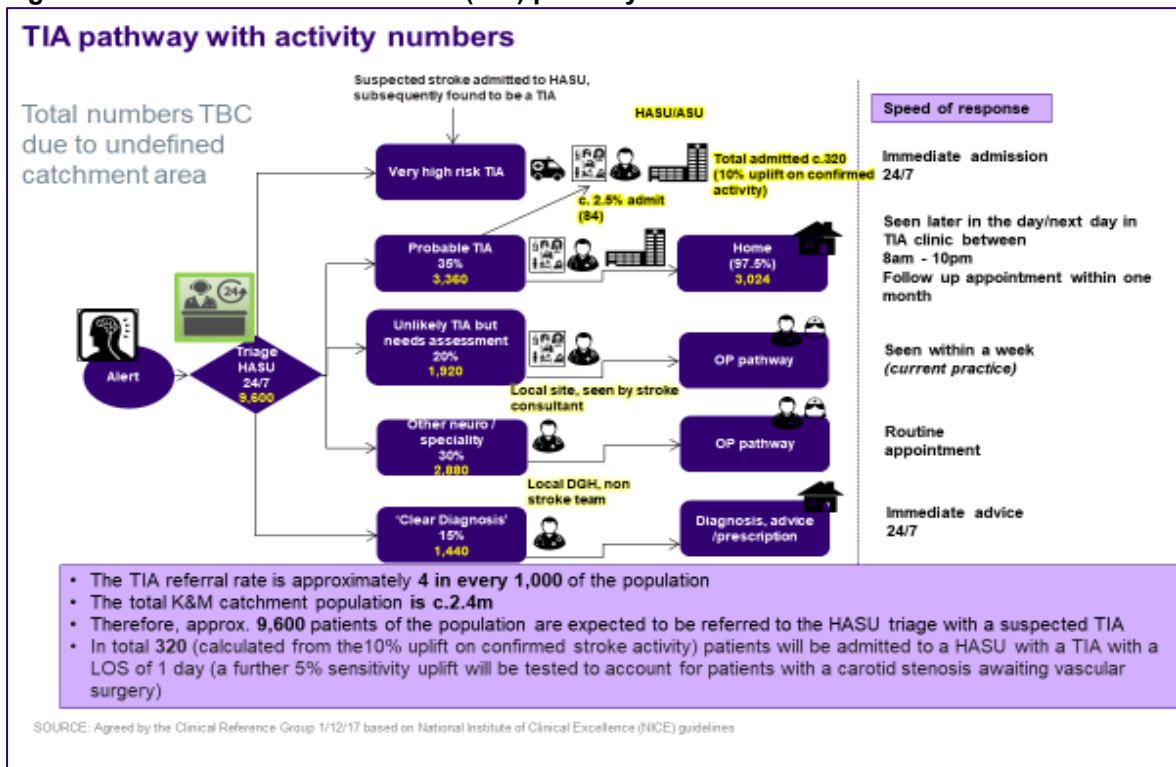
TIA pathway with activity numbers

Total numbers TBC due to undefined catchment area

Suspected stroke admitted to HASU, subsequently found to be a TIA

HASU/ASU

Very high risk TIA

Total admitted c.320 (10% uplift on confirmed activity)

c. 2.5% admit (84)

Probable TIA 35% 3,360

Home (97.5%) 3,024

Alert

24

Triage HASU 24/7 9,600

Unlikely TIA but needs assessment 20% 1,920

OP pathway

Local site, seen by stroke consultant

Other neuro / speciality 30% 2,880

OP pathway

Local DGH, non stroke team

'Clear Diagnosis' 15% 1,440

Diagnosis, advice /prescription

Speed of response

Immediate admission 24/7

Seen later in the day/next day in TIA clinic between 8am - 10pm
Follow up appointment within one month

Seen within a week (current practice)

Routine appointment

Immediate advice 24/7

• The TIA referral rate is approximately 4 in every 1,000 of the population
• The total K&M catchment population is c.2.4m
• Therefore, approx. 9,600 patients of the population are expected to be referred to the HASU triage with a suspected TIA
• In total 320 (calculated from the10% uplift on confirmed stroke activity) patients will be admitted to a HASU with a TIA with a LOS of 1 day (a further 5% sensitivity uplift will be tested to account for patients with a carotid stenosis awaiting vascular surgery)

SOURCE: Agreed by the Clinical Reference Group 1/12/17 based on National Institute of Clinical Excellence (NICE) guidelines